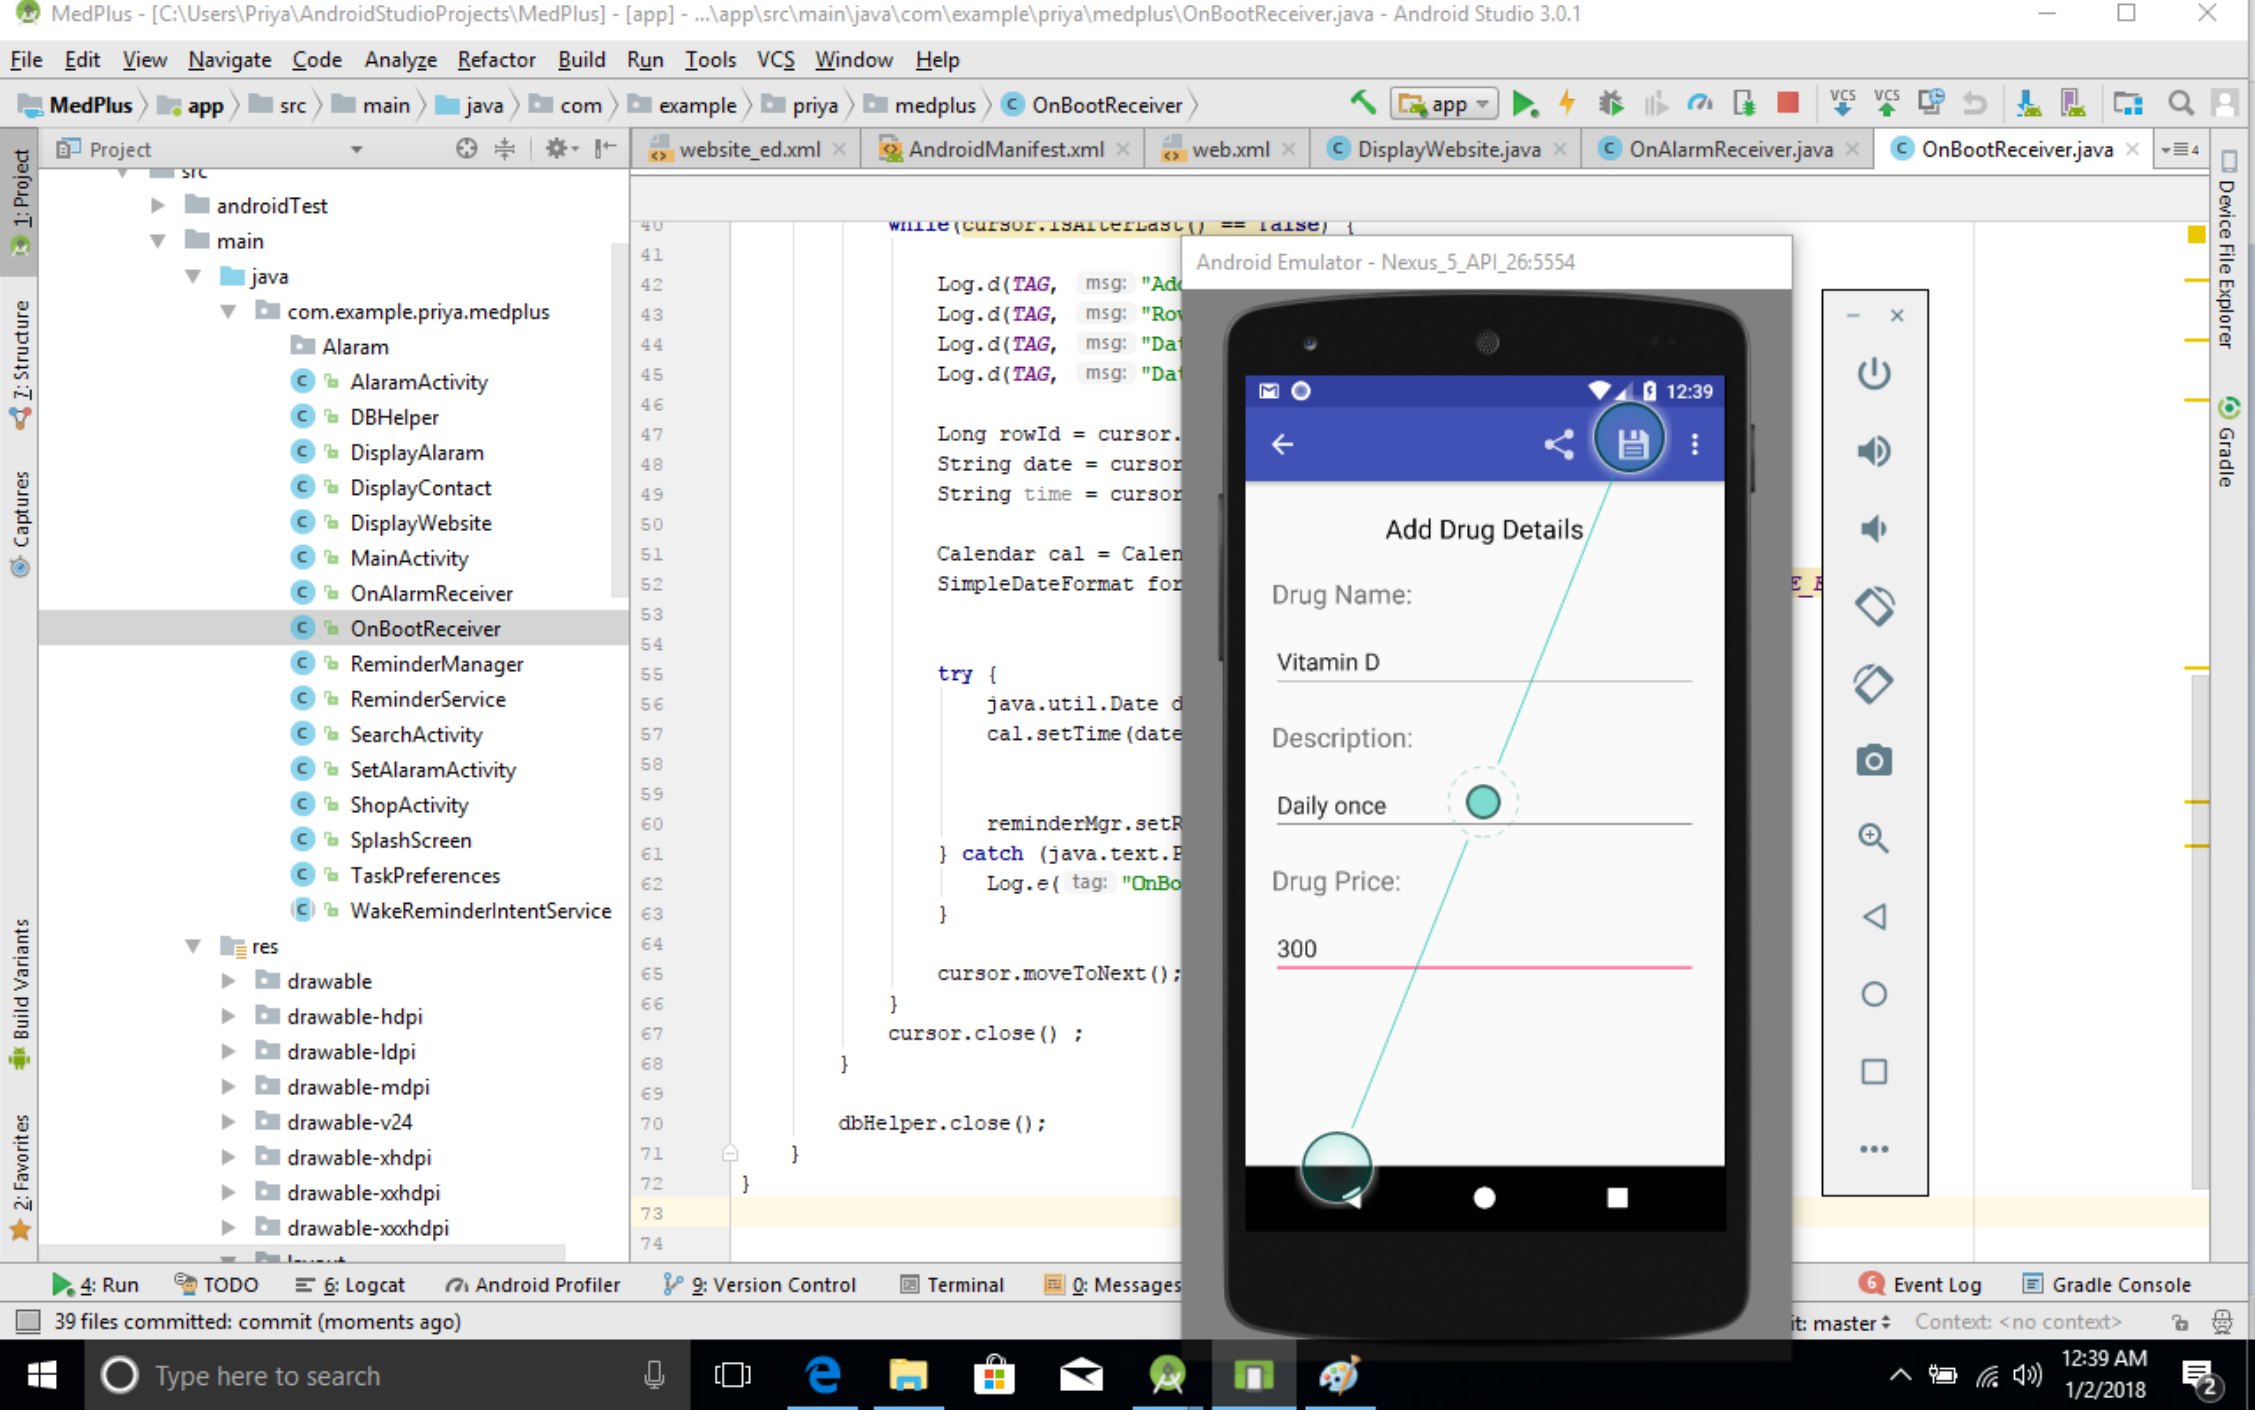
MedPlus - [C:\Users\Priya\AndroidStudioProjects\MedPlus] - [app] - ...\app\src\main\java\com\example\priya\medplus\OnBootReceiver.java - Android Studio 3.0.1

File Edit View Navigate Code Analyze Refactor Build Run Tools VCS Window Help

MedPlus app src main java com example priya medplus OnBootReceiver app

Project

website_ed.xml AndroidManifest.xml web.xml DisplayWebsite.java OnAlarmReceiver.java OnBootReceiver.java

src
androidTest
main
java
com.example.priya.medplus
Alaram
AlaramActivity
DBHelper
DisplayAlaram
DisplayContact
DisplayWebsite
MainActivity
OnAlarmReceiver
OnBootReceiver
ReminderManager
ReminderService
SearchActivity
SetAlaramActivity
ShopActivity
SplashScreen
TaskPreferences
WakeReminderIntentService
res
drawable
drawable-hdpi
drawable-ldpi
drawable-mdpi
drawable-v24
drawable-xhdpi
drawable-xxhdpi
drawable-xxxhdpi

40 while(cursor.isAfterLast() == false) {
41
42 Log.d(TAG, msg: "Ad
43 Log.d(TAG, msg: "Ro
44 Log.d(TAG, msg: "Da
45 Log.d(TAG, msg: "Da
46
47 Long rowId = cursor.
48 String date = cursor
49 String time = cursor
50
51 Calendar cal = Calen
52 SimpleDateFormat for
53
54
55 try {
56 java.util.Date d
57 cal.setTime(date
58
59
60 reminderMgr.setR
61 } catch (java.text.P
62 Log.e( tag: "OnBo
63 }
64
65 cursor.moveToNext();
66 }
67 cursor.close() ;
68 }
69
70 dbHelper.close();
71 }
72 }
73
74

Android Emulator - Nexus_5_API_26:5554

12:39

Add Drug Details
Drug Name:
Vitamin D
Description:
Daily once
Drug Price:
300

1: Project
7: Structure
Captures
Build Variants
2: Favorites
Device File Explorer
Gradle

4: Run TODO 6: Logcat Android Profiler 9: Version Control Terminal 0: Messages Event Log Gradle Console

39 files committed: commit (moments ago)
it: master Context: <no context>

Type here to search
12:39 AM
1/2/2018
2